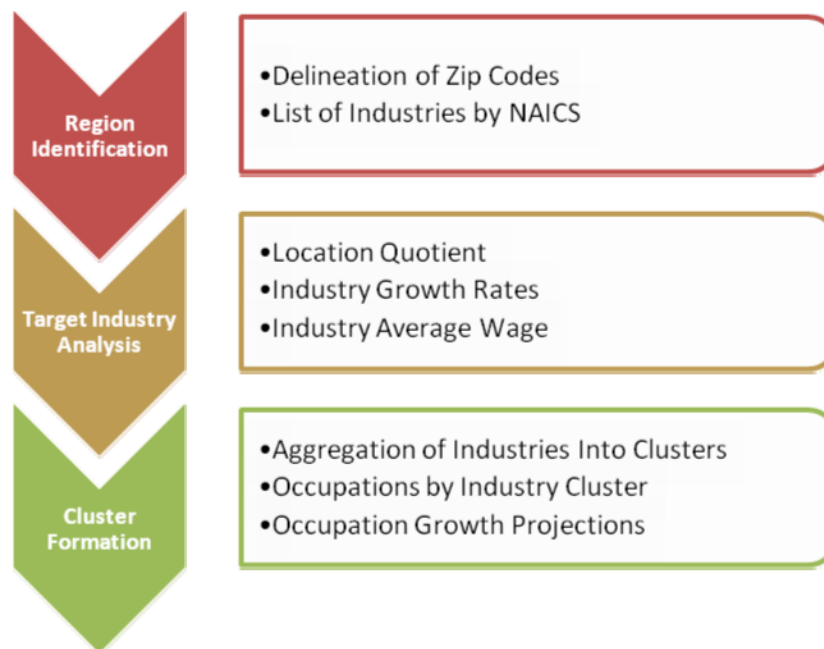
Region Identification

•Delineation of Zip Codes
•List of Industries by NAICS

Target Industry Analysis

•Location Quotient
•Industry Growth Rates
•Industry Average Wage

Cluster Formation

•Aggregation of Industries Into Clusters
•Occupations by Industry Cluster
•Occupation Growth Projections